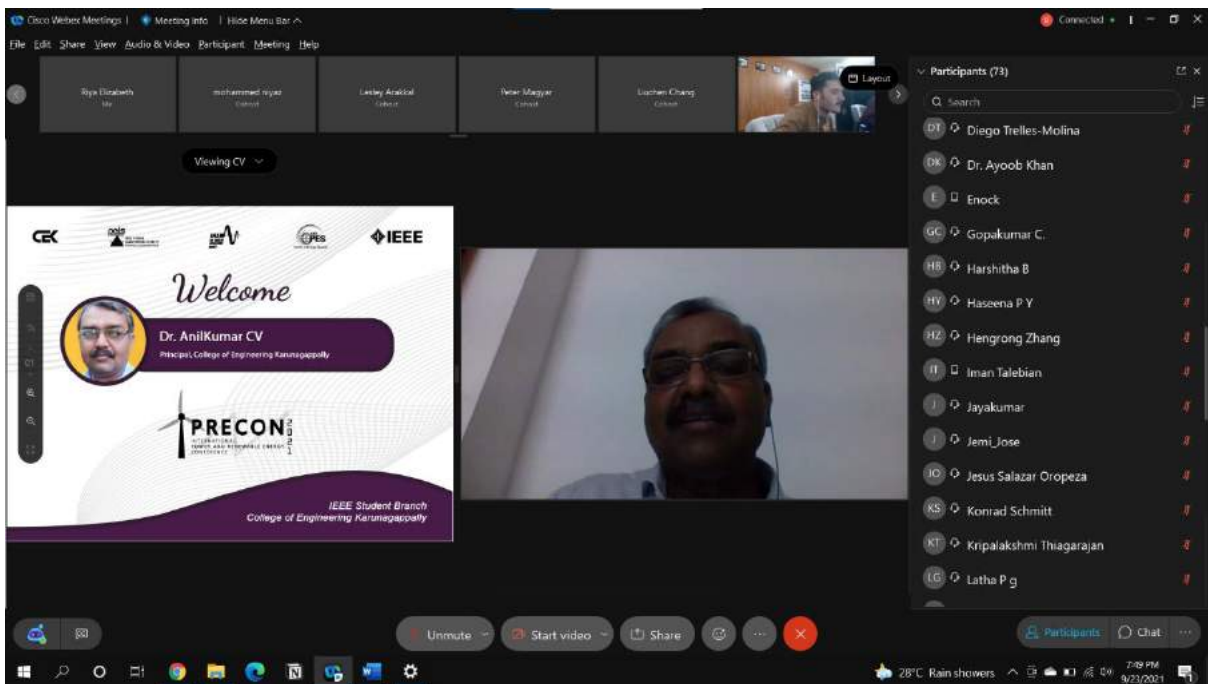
Cisco Webex Meetings | Meeting info | Hide Menu Bar ^

Connected

File Edit Share View Audio & Video Participant Meeting Help

Riya Elizabeth
Me

mohammed riyaz
Cohost

Lesley Arakkal
Cohost

Peter Magyar
Cohost

Liuchen Chang
Cohost

Layout

Viewing CV

CEK

IEEE

Welcome

Dr. AnilKumar CV
Principal, College of Engineering Karunagappally

PRECON 2021
INTERNATIONAL POWER AND RENEWABLE ENERGY CONFERENCE

IEEE Student Branch
College of Engineering Karunagappally

Participants (73)

Search

DT Diego Trelles-Molina
DK Dr. Ayoob Khan
E Enock
GC Gopakumar C.
HB Harshitha B
HY Haseena P Y
HZ Hengrong Zhang
IT Iman Talebian
J Jayakumar
J Jemi_Jose
JO Jesus Salazar Oropeza
KS Konrad Schmitt
KT Kripalakshmi Thiagarajan
LG Latha P g

Unmute

Start video

Share

Participants

Chat

28°C Rain showers

7:49 PM
9/23/2021